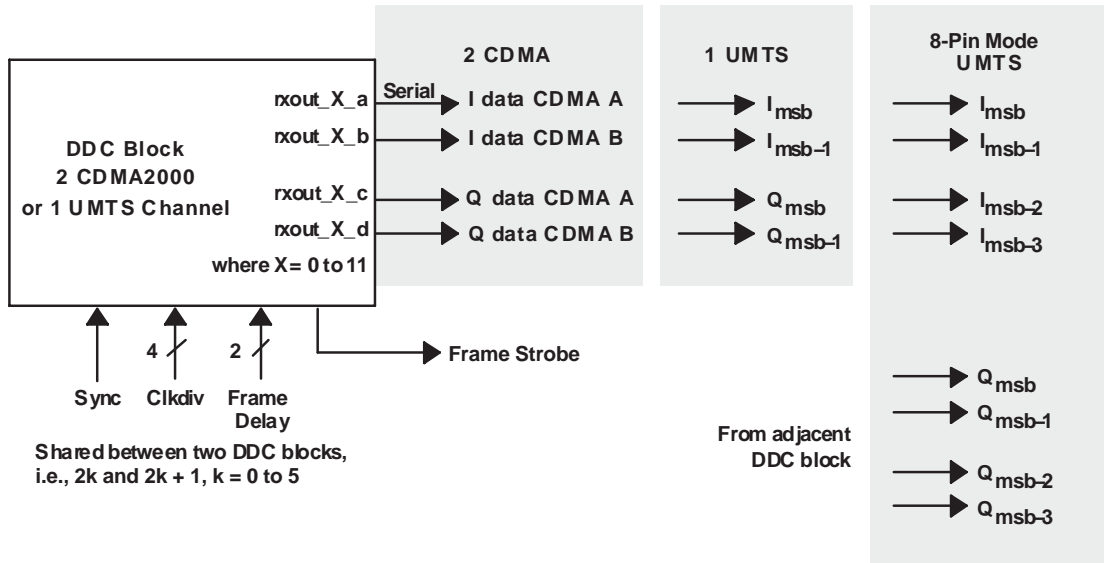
DDC Block
2 CDMA2000
or 1 UMTS Channel

rxout_X_a
rxout_X_b
rxout_X_c
rxout_X_d
where X= 0 to 11

Serial

2 CDMA
I data CDMA A
I data CDMA B
Q data CDMA A
Q data CDMA B

1 UMTS
$I_{msb}$
$I_{msb-1}$
$Q_{msb}$
$Q_{msb-1}$

8-Pin Mode
UMTS
$I_{msb}$
$I_{msb-1}$
$I_{msb-2}$
$I_{msb-3}$

4
2

Frame Strobe

Sync
Clkdiv
Frame Delay

Shared between two DDC blocks, i.e., 2k and 2k + 1, k = 0 to 5

$Q_{msb}$
$Q_{msb-1}$
From adjacent DDC block
$Q_{msb-2}$
$Q_{msb-3}$